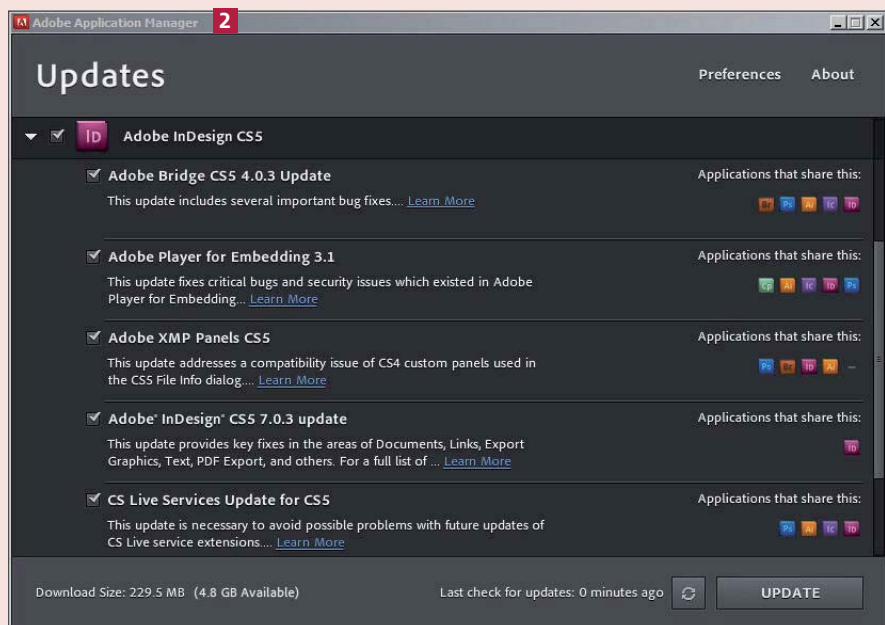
Adobe Application Manager 2

Updates

Preferences About

Id Adobe InDesign CS5

Adobe Bridge CS5 4.0.3 Update
This update includes several important bug fixes.... Learn More

Applications that share this:
Br Ps Ai Ic Id

Adobe Player for Embedding 3.1
This update fixes critical bugs and security issues which existed in Adobe Player for Embedding... Learn More

Applications that share this:
Cp Ai Ic Id Ps

Adobe XMP Panels CS5
This update addresses a compatibility issue of CS4 custom panels used in the CS5 File Info dialog.... Learn More

Applications that share this:
Ps Br Id Ai

Adobe® InDesign® CS5 7.0.3 update
This update provides key fixes in the areas of Documents, Links, Export Graphics, Text, PDF Export, and others. For a full list of ... Learn More

Applications that share this:
Id

CS Live Services Update for CS5
This update is necessary to avoid possible problems with future updates of CS Live service extensions.... Learn More

Applications that share this:
Ps Ai Ic Id

Download Size: 229.5 MB (4.8 GB Available)

Last check for updates: 0 minutes ago

UPDATE